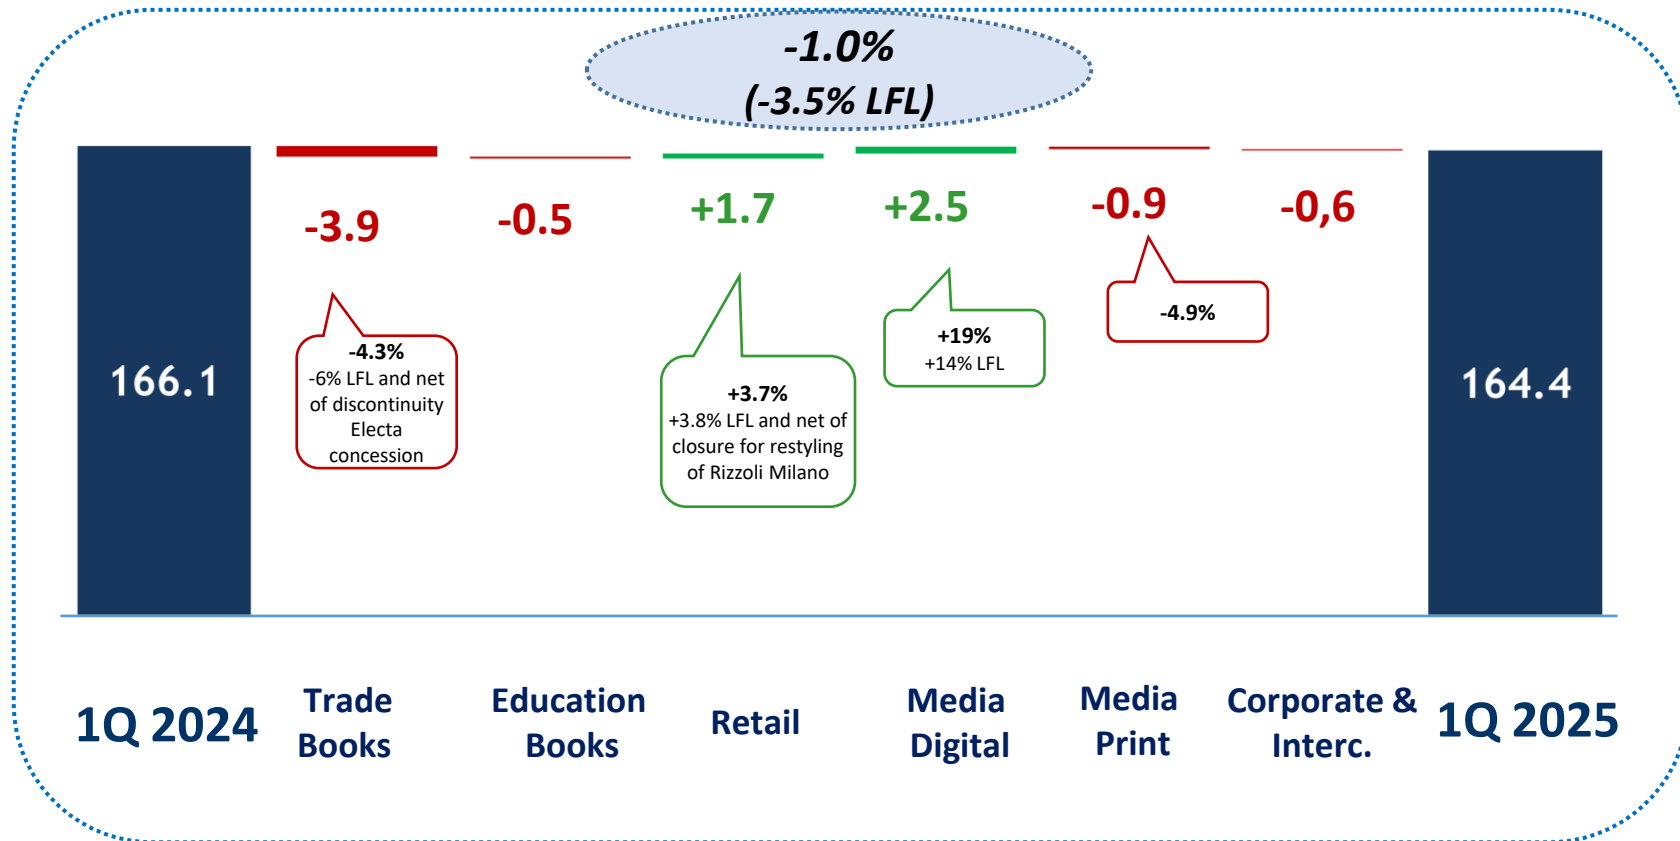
-1.0%
(-3.5% LFL)

166.1

-3.9

-4.3%
-6% LFL and net of discontinuity Electa concession

-0.5

+1.7

+3.7%
+3.8% LFL and net of closure for restyling of Rizzoli Milano

+2.5

+19%
+14% LFL

-0.9

-4.9%

-0,6

164.4

1Q 2024

Trade Books

Education Books

Retail

Media Digital

Media Print

Corporate & Interc.

1Q 2025